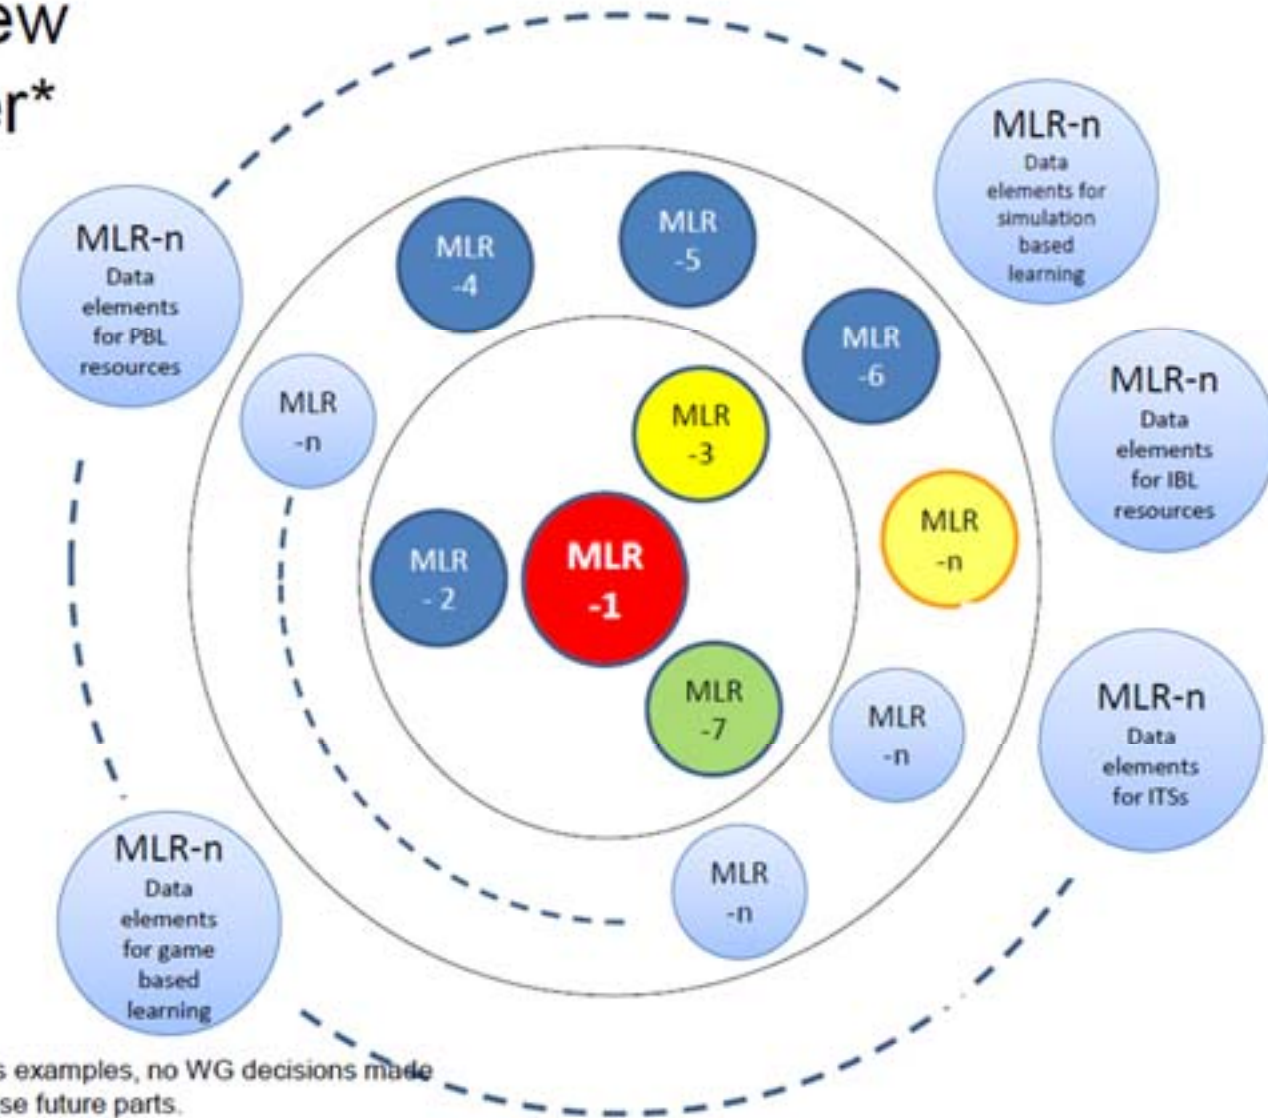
ew
r*

MLR-n
Data elements for simulation based learning

MLR-n
Data elements for PBL resources

MLR -4

MLR -5

MLR -6

MLR -n

MLR -3

MLR-n
Data elements for IBL resources

MLR - 2

MLR -1

MLR -n

MLR -7

MLR -n

MLR-n
Data elements for ITSs

MLR-n
Data elements for game based learning

MLR -n

s examples, no WG decisions made
se future parts.